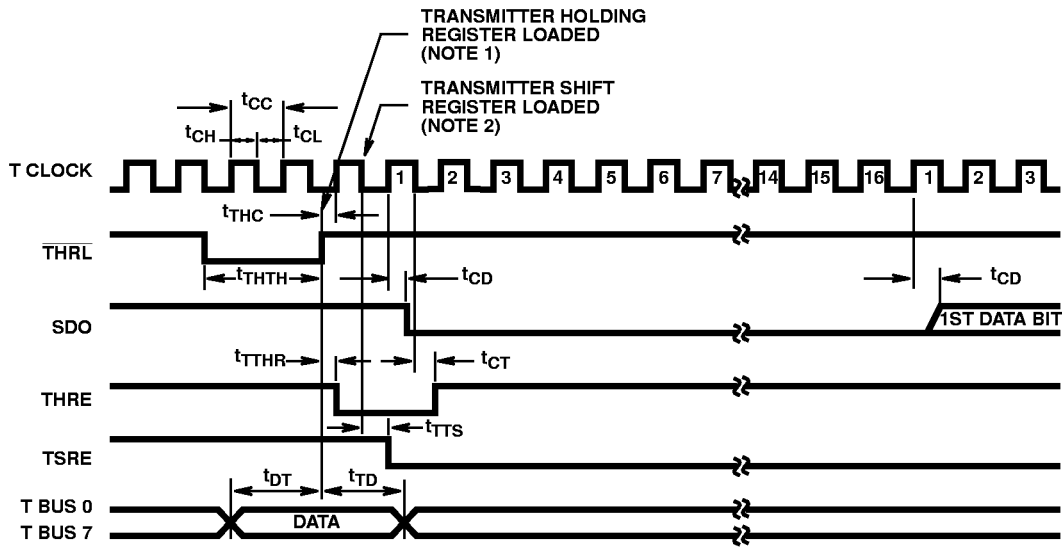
TRANSMITTER HOLDING REGISTER LOADED (NOTE 1)

TRANSMITTER SHIFT REGISTER LOADED (NOTE 2)

$t_{CC}$

$t_{CH}$

$t_{CL}$

T CLOCK

1 2 3 4 5 6 7 14 15 16 1 2 3

$t_{THC}$

$\overline{THRL}$

$t_{THTH}$

$t_{CD}$

$t_{CD}$

SDO

1ST DATA BIT

$t_{TTHR}$

$t_{CT}$

THRE

$t_{TTS}$

TSRE

$t_{DT}$

$t_{TD}$

T BUS 0

T BUS 7

DATA